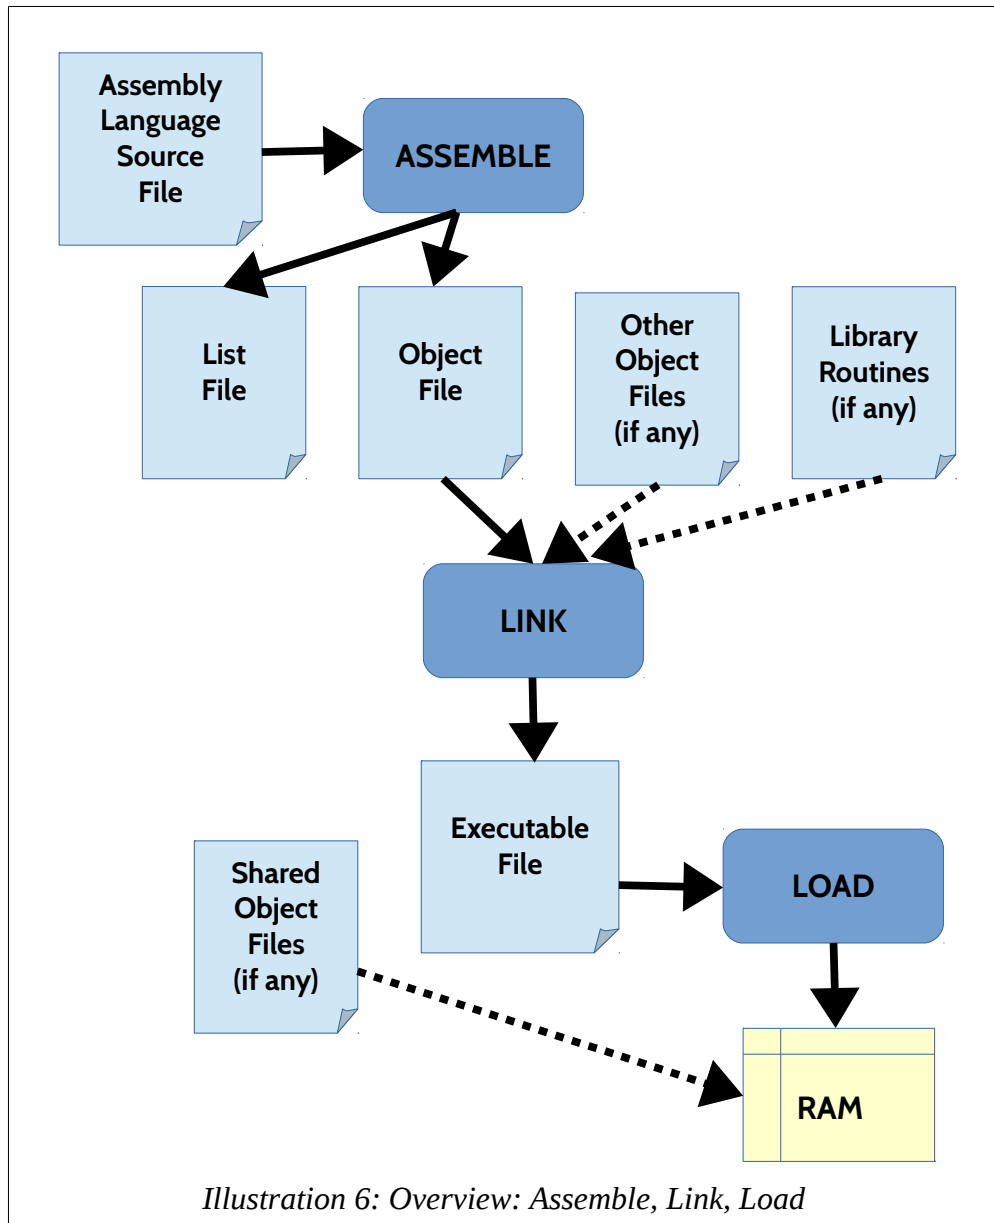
Assembly Language Source File

ASSEMBLE

List File

Object File

Other Object Files (if any)

Library Routines (if any)

LINK

Executable File

Shared Object Files (if any)

LOAD

RAM

Illustration 6: Overview: Assemble, Link, Load